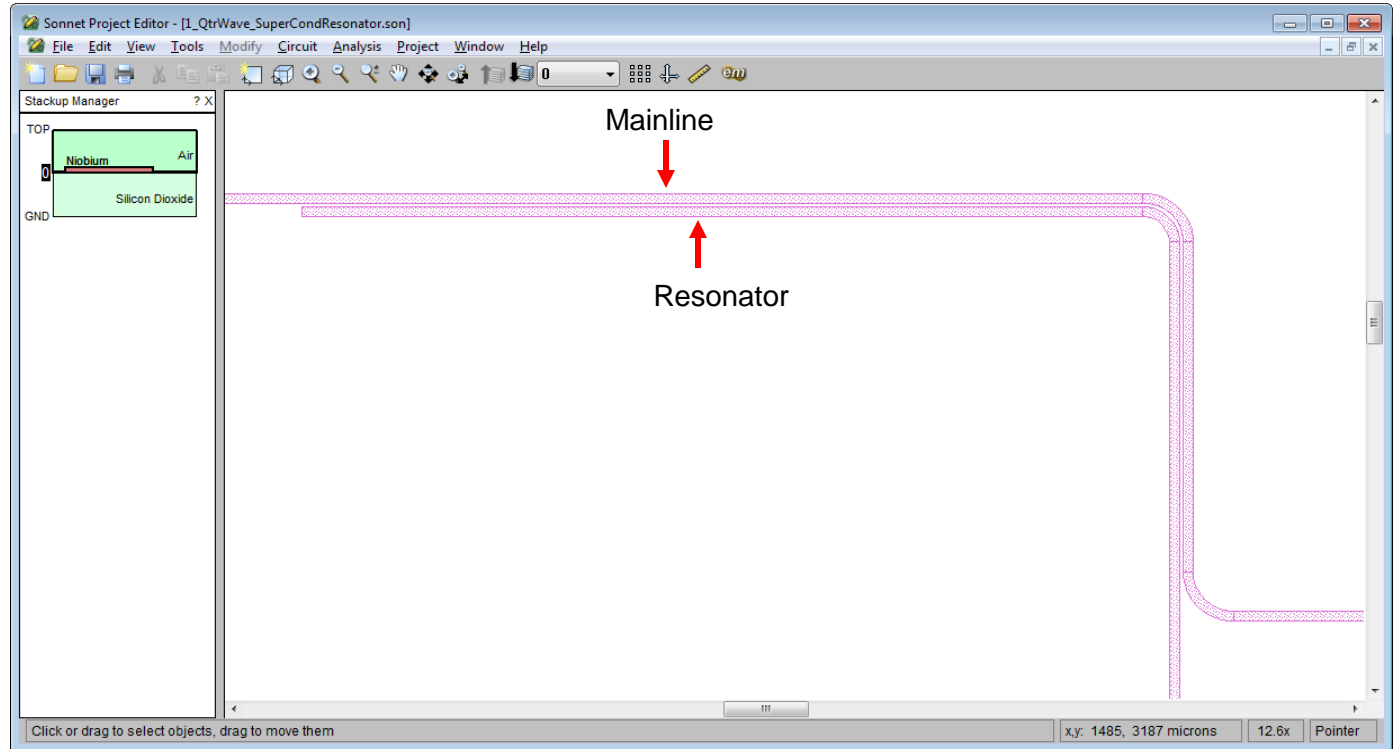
Sonnet Project Editor - [1_QtrWave_SuperCondResonator.son]

File Edit View Tools Modify Circuit Analysis Project Window Help

0

Stackup Manager ? X

TOP

0

Niobium

Air

Silicon Dioxide

GND

Mainline

Resonator

Click or drag to select objects, drag to move them

x,y: 1485, 3187 microns

12.6x

Pointer